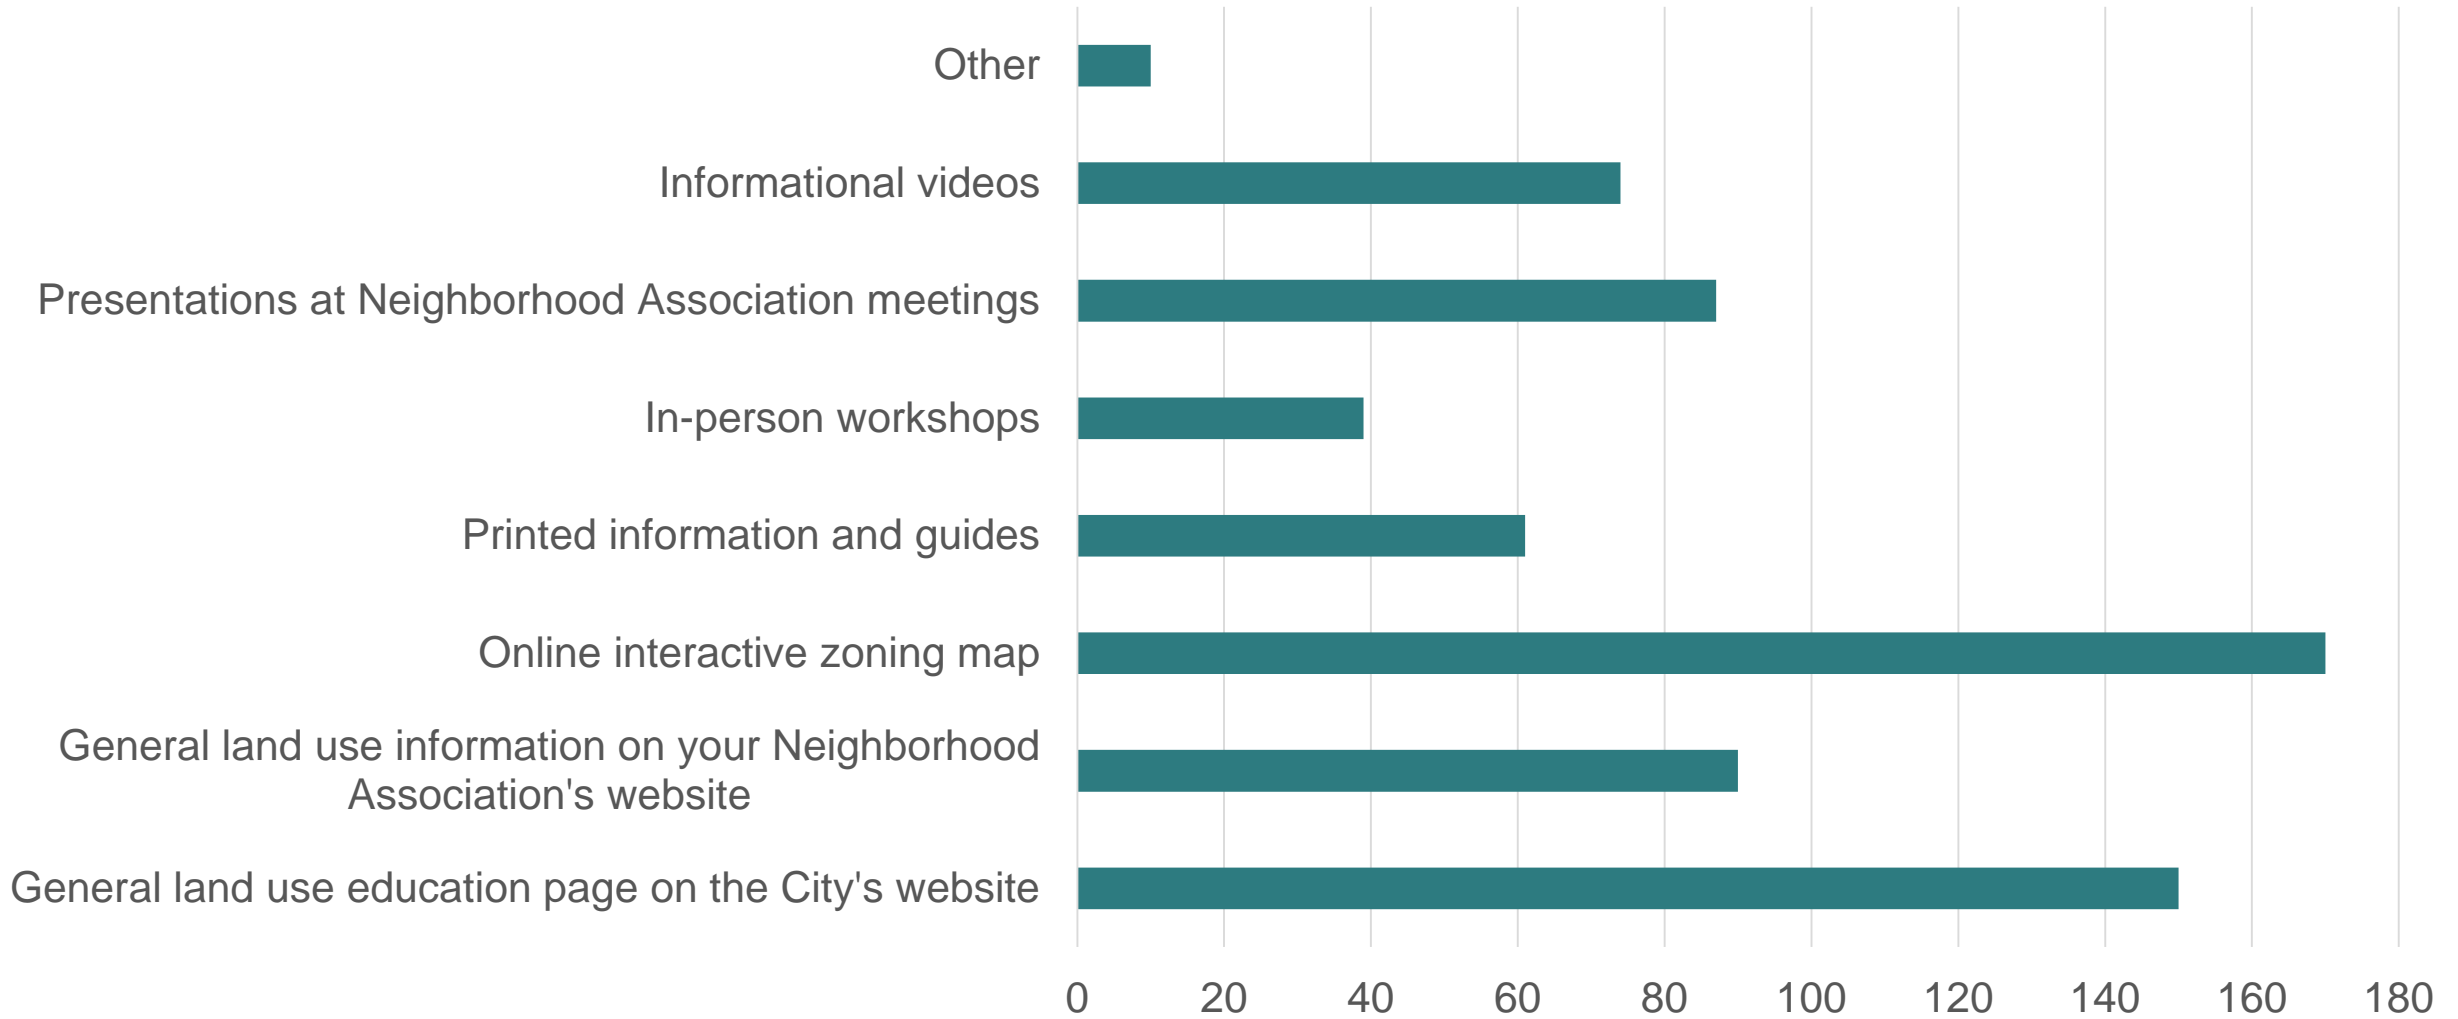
Other
Informational videos
Presentations at Neighborhood Association meetings
In-person workshops
Printed information and guides
Online interactive zoning map
General land use information on your Neighborhood Association's website
General land use education page on the City's website

0 20 40 60 80 100 120 140 160 180